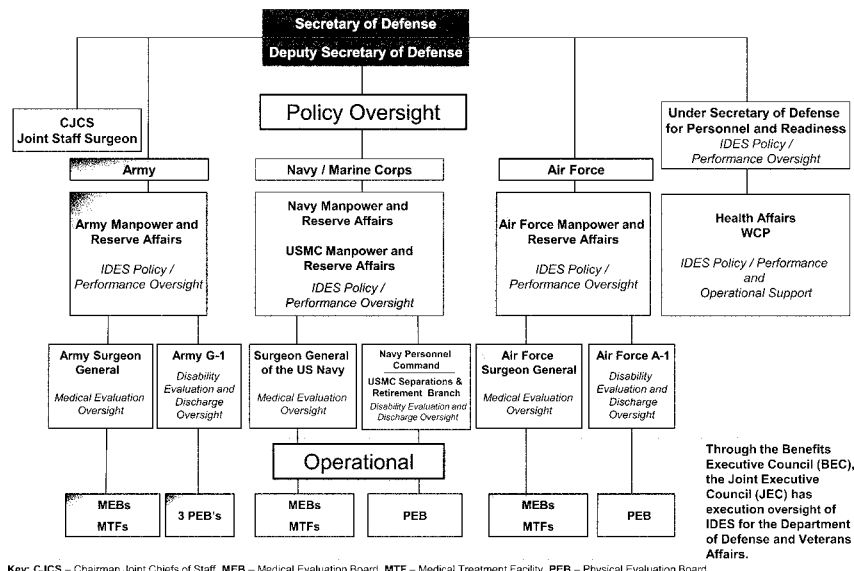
Secretary of Defense

Deputy Secretary of Defense

Policy Oversight

CJCS
Joint Staff Surgeon

Under Secretary of Defense for Personnel and Readiness
IDES Policy / Performance Oversight

Army

Army Manpower and Reserve Affairs
IDES Policy / Performance Oversight

Navy / Marine Corps

Navy Manpower and Reserve Affairs
USMC Manpower and Reserve Affairs
IDES Policy / Performance Oversight

Air Force

Air Force Manpower and Reserve Affairs
IDES Policy / Performance Oversight

Health Affairs
WCP
IDES Policy / Performance and Operational Support

Army Surgeon General
Medical Evaluation Oversight

Army G-1
Disability Evaluation and Discharge Oversight

Surgeon General of the US Navy
Medical Evaluation Oversight

Navy Personnel Command
USMC Separations & Retirement Branch
Disability Evaluation and Discharge Oversight

Air Force Surgeon General
Medical Evaluation Oversight

Air Force A-1
Disability Evaluation and Discharge Oversight

Operational

MEBs
MTFs

3 PEB's

MEBs
MTFs

PEB

MEBs
MTFs

PEB

Through the Benefits Executive Council (BEC), the Joint Executive Council (JEC) has execution oversight of IDES for the Department of Defense and Veterans Affairs.

Key: CJCS – Chairman Joint Chiefs of Staff, MEB – Medical Evaluation Board, MTF – Medical Treatment Facility, PEB – Physical Evaluation Board